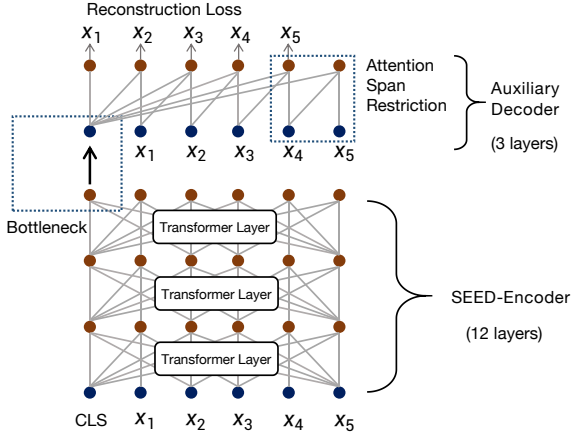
Reconstruction Loss

$x_1$ $x_2$ $x_3$ $x_4$ $x_5$

Attention Span Restriction

Auxiliary Decoder

(3 layers)

$x_1$ $x_2$ $x_3$ $x_4$ $x_5$

Bottleneck

Transformer Layer

Transformer Layer

Transformer Layer

SEED-Encoder

(12 layers)

CLS $x_1$ $x_2$ $x_3$ $x_4$ $x_5$